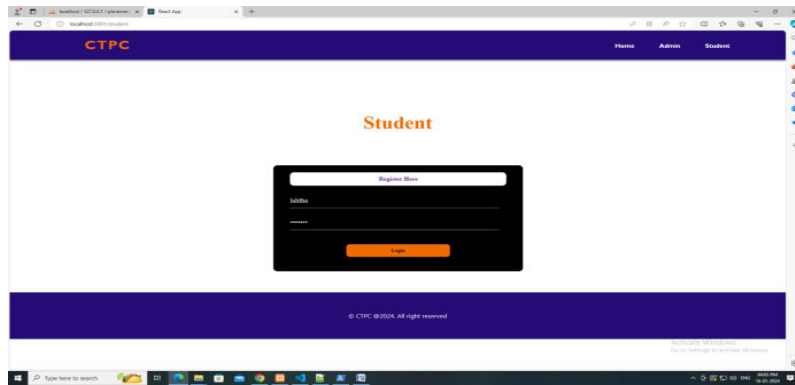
localhost / 127.0.0.1 / placemen
React App
localhost:3001/student

CTPC

Home
Admin
Student

Student

Register Here

lalitha

••••••••

Login

© CTPC @2024. All right reserved

Activate Windows
Go to Settings to activate Windows.

Type here to search

ENG
06:05 PM
16-05-2024